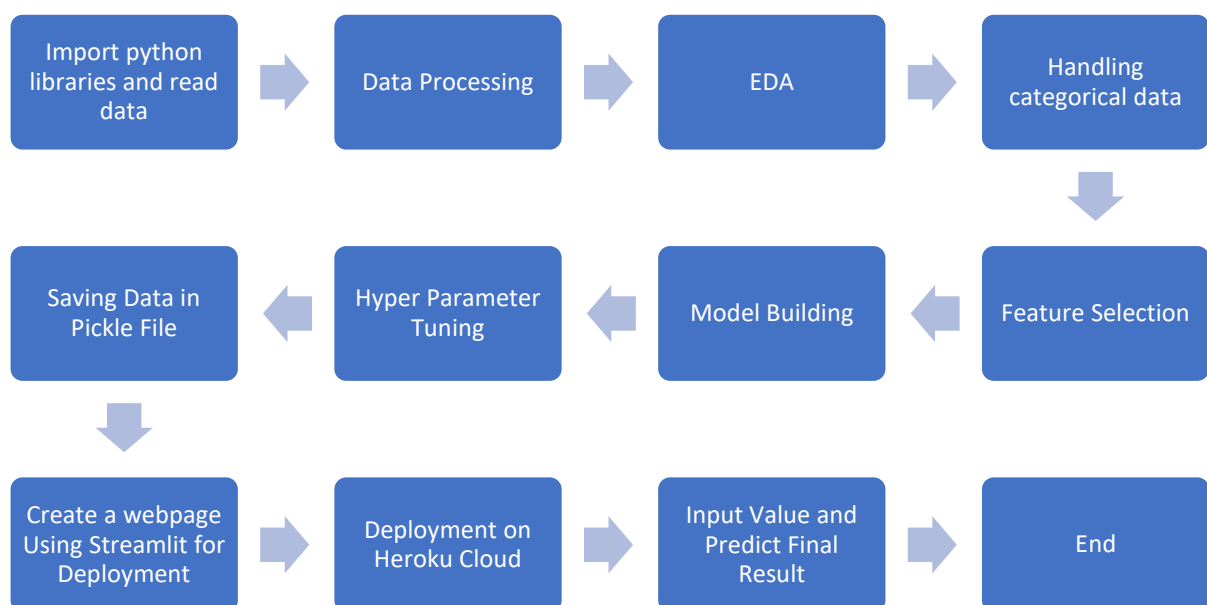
Import python libraries and read data

Data Processing

EDA

Handling categorical data

Feature Selection

Model Building

Hyper Parameter Tuning

Saving Data in Pickle File

Create a webpage Using Streamlit for Deployment

Deployment on Heroku Cloud

Input Value and Predict Final Result

End